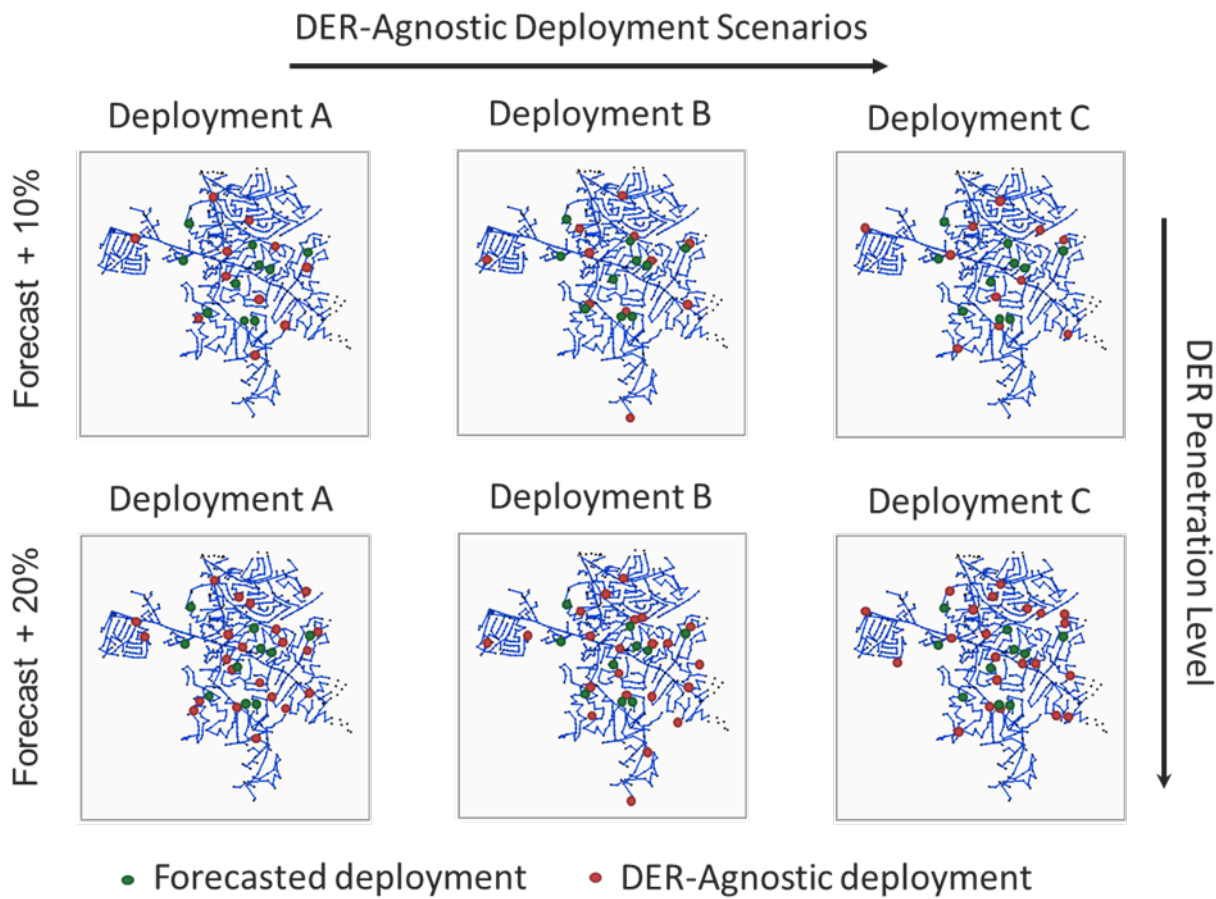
DER-Agnostic Deployment Scenarios

Deployment A

Deployment B

Deployment C

Forecast + 10%

DER Penetration Level

Deployment A

Deployment B

Deployment C

Forecast + 20%

Forecasted deployment

DER-Agnostic deployment